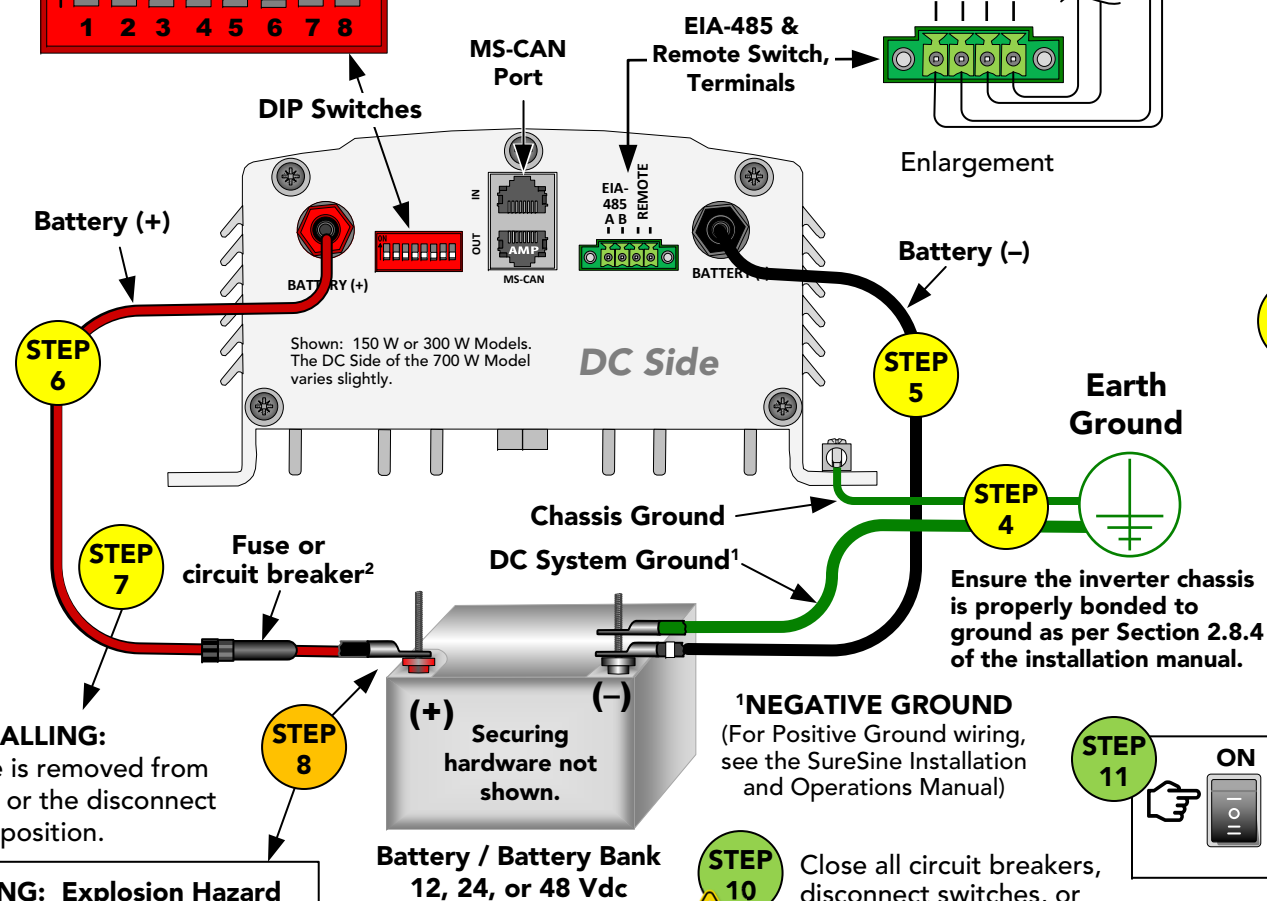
1 2 3 4 5 6 7 8

DIP Switches

MS-CAN Port

EIA-485 & Remote Switch, Terminals

Enlargement

Battery (+)

ON

BATTERY (+)

IN

OUT

AMP

MS-CAN

EIA-485 A B

REMOTE

BATTERY (–)

Battery (–)

Shown: 150 W or 300 W Models. The DC Side of the 700 W Model varies slightly.

DC Side

STEP 6

STEP 5

Earth Ground

STEP 4

Chassis Ground

DC System Ground$^1$

STEP 7

Fuse or circuit breaker$^2$

Ensure the inverter chassis is properly bonded to ground as per Section 2.8.4 of the installation manual.

ALLING:

e is removed from or the disconnect position.

(+)

(–)

Securing hardware not shown.

STEP 8

$^1$NEGATIVE GROUND
(For Positive Ground wiring, see the SureSine Installation and Operations Manual)

STEP 11

ON

NG: Explosion Hazard

Battery / Battery Bank 12, 24, or 48 Vdc

STEP 10

Close all circuit breakers, disconnect switches, or